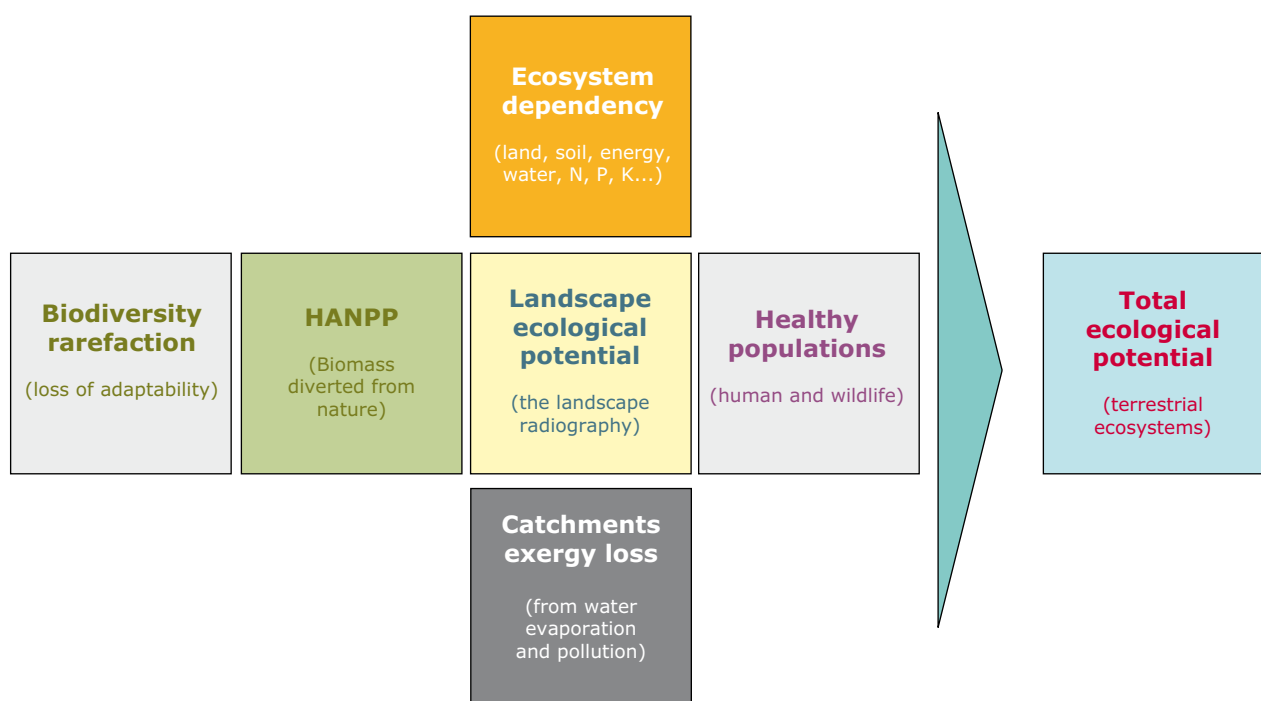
Ecosystem dependency

(land, soil, energy, water, N, P, K...)

Biodiversity rarefaction

(loss of adaptability)

HANPP

(Biomass diverted from nature)

Landscape ecological potential

(the landscape radiography)

Healthy populations

(human and wildlife)

Total ecological potential

(terrestrial ecosystems)

Catchments exergy loss

(from water evaporation and pollution)